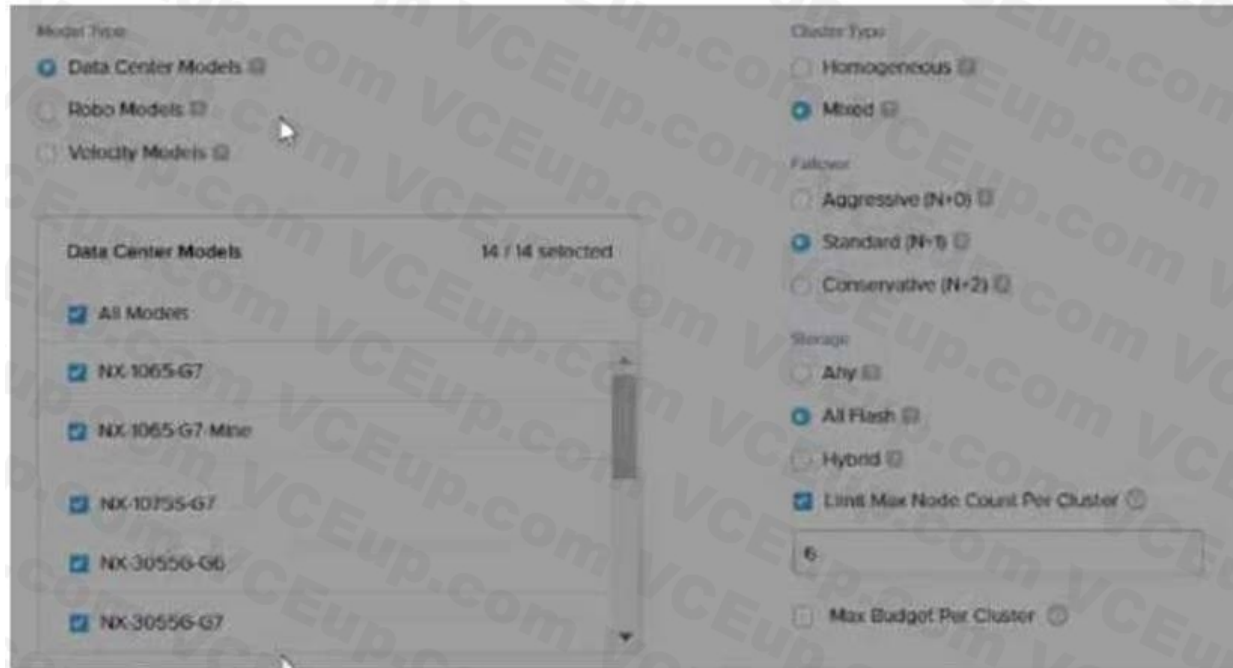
Model Type

Data Center Models

Robo Models

Velocity Models

Data Center Models 14 / 14 selected

All Models

NX-1065-G7

NX-1065-G7-Mine

NX-1075S-G7

NX-3055G-G6

NX-3055G-G7

Cluster Type

Homogeneous

Mixed

Failover

Aggressive (N+0)

Standard (N+1)

Conservative (N+2)

Storage

Any

All Flash

Hybrid

Limit Max Node Count Per Cluster

6

Max Budget Per Cluster

VCEup.com